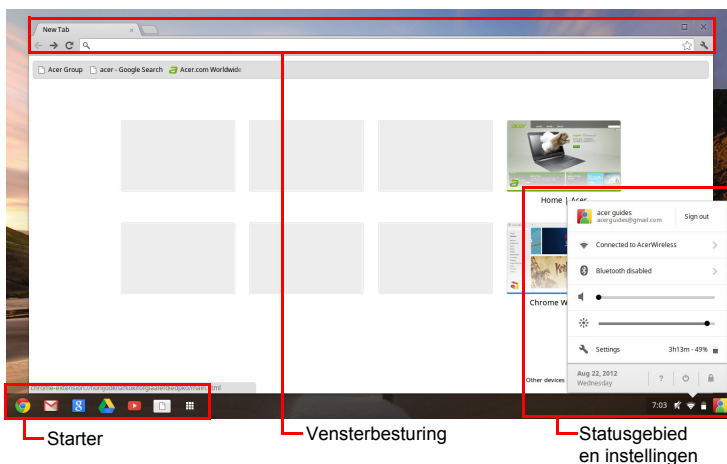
New Tab

Acer Group
acer - Google Search
Acer.com Worldwide

Home | Acer

Chrome W

Other devices

acer guides
acerguides@gmail.com
Sign out

Connected to AcerWireless

Bluetooth disabled

Settings
3h13m - 49%

Aug 22, 2012
Wednesday

chrome-extension://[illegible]/main.html

7:03

Starter

Vensterbesturing

Statusgebied en instellingen